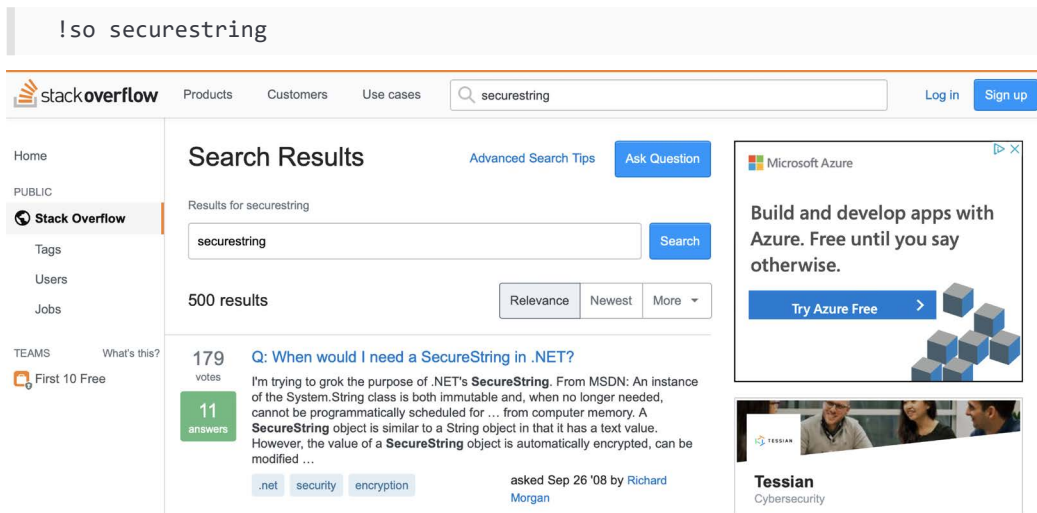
!so securestring

stackoverflow Products Customers Use cases securestring Log in Sign up

Home

PUBLIC

Stack Overflow

Tags

Users

Jobs

TEAMS What's this?

First 10 Free

Search Results

Advanced Search Tips

Ask Question

Results for securestring

securestring

Search

500 results

Relevance Newest More

179 votes

11 answers

Q: When would I need a SecureString in .NET?

I'm trying to grok the purpose of .NET's **SecureString**. From MSDN: An instance of the System.String class is both immutable and, when no longer needed, cannot be programmatically scheduled for … from computer memory. A **SecureString** object is similar to a String object in that it has a text value. However, the value of a **SecureString** object is automatically encrypted, can be modified …

.net security encryption

asked Sep 26 '08 by Richard Morgan

Microsoft Azure

Build and develop apps with Azure. Free until you say otherwise.

Try Azure Free

TESSIAN

Tessian

Cybersecurity